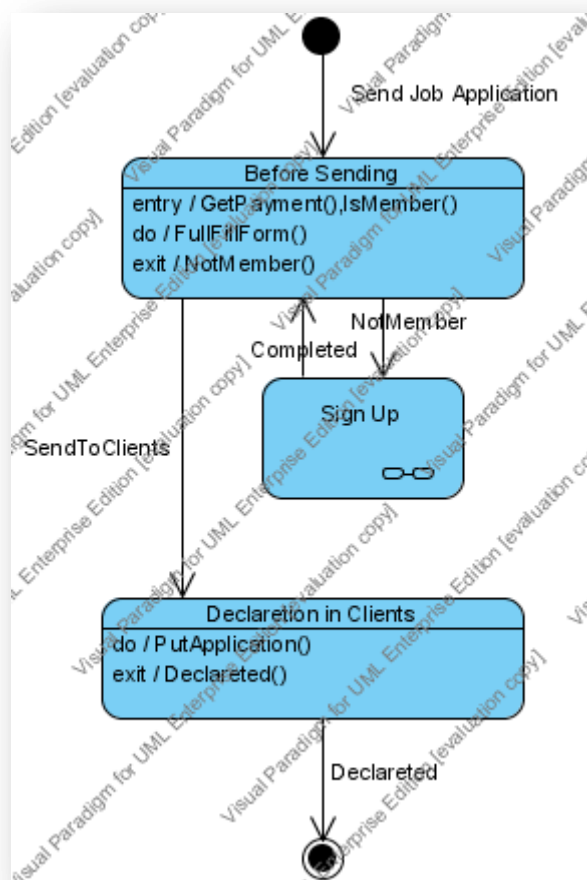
Send Job Application

Before Sending
entry / GetPayment(),IsMember()
do / FullFillForm()
exit / NotMember()

NotMember

Completed

Sign Up

SendToClients

Declaretion in Clients
do / PutApplication()
exit / Declareted()

Declareted

Visual Paradigm for UML Enterprise Edition [evaluation copy]